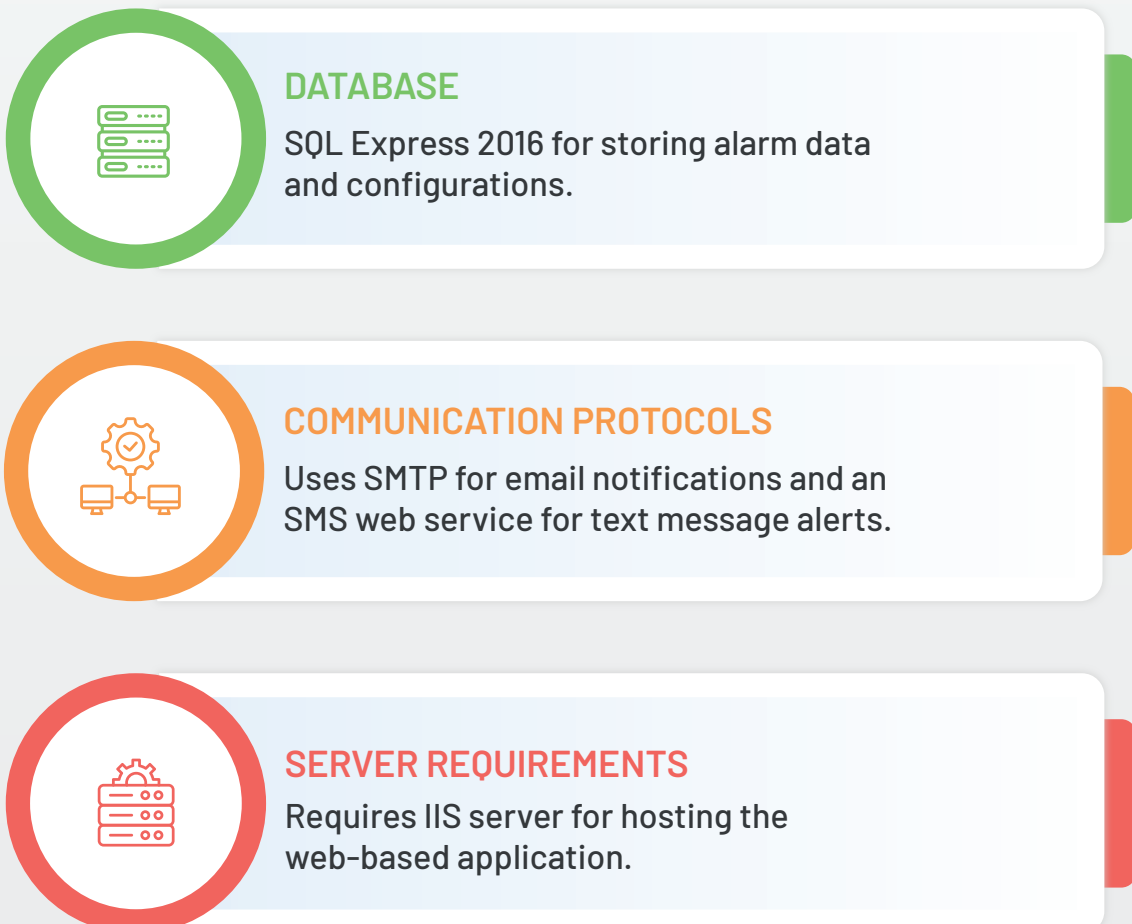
DATABASE

SQL Express 2016 for storing alarm data and configurations.

COMMUNICATION PROTOCOLS

Uses SMTP for email notifications and an SMS web service for text message alerts.

SERVER REQUIREMENTS

Requires IIS server for hosting the web-based application.